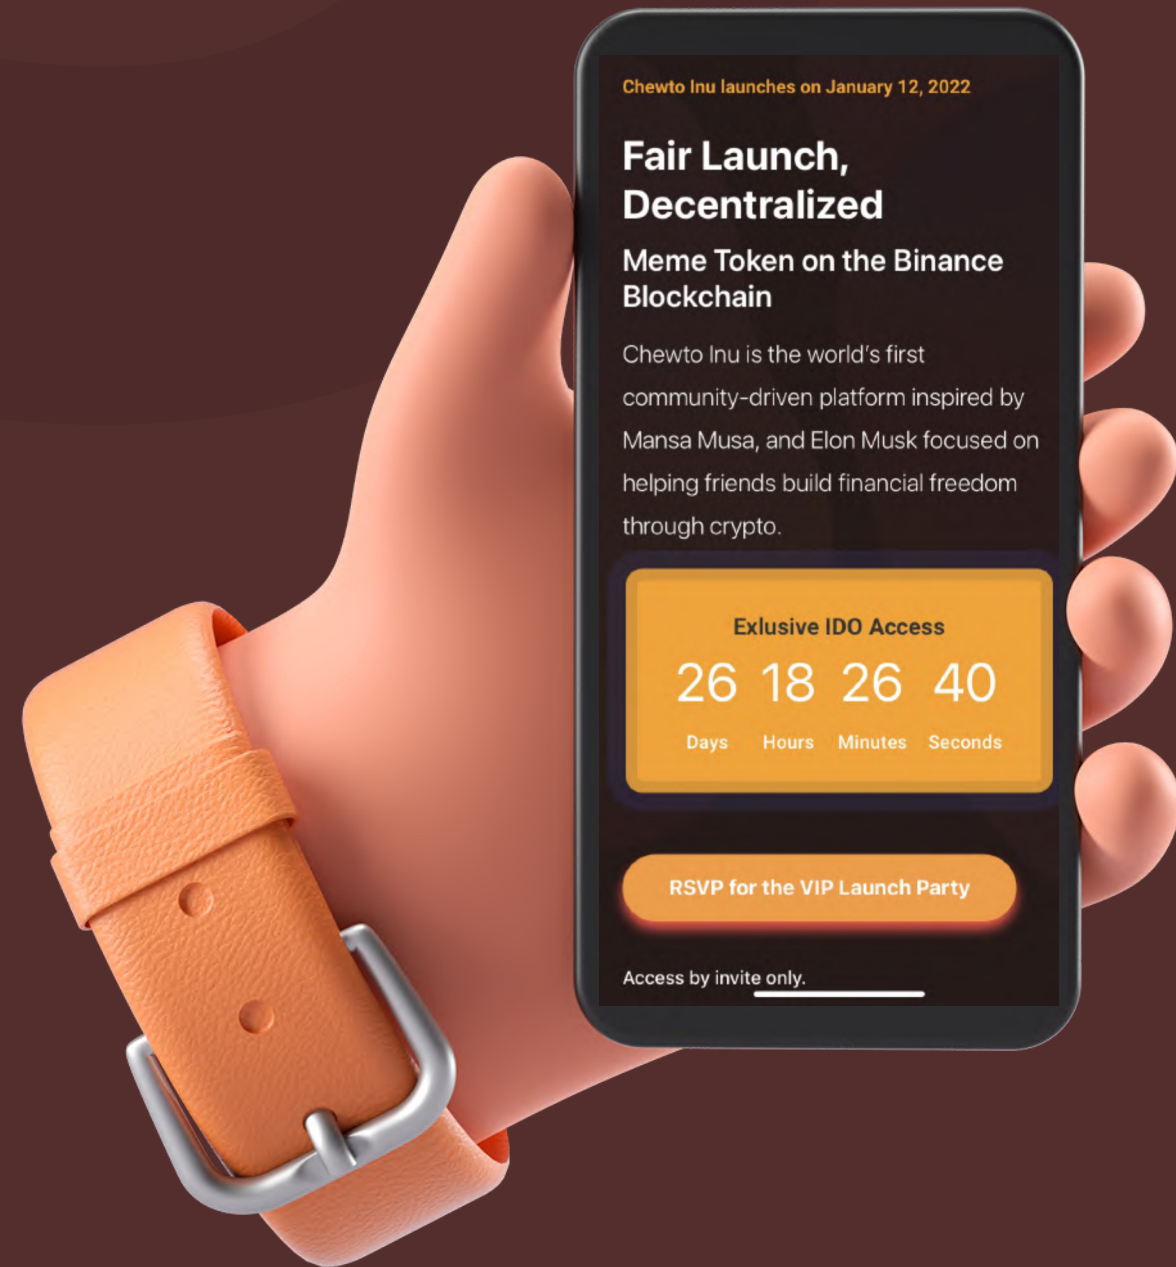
Chewto Inu launches on January 12, 2022

Fair Launch, Decentralized

Meme Token on the Binance Blockchain

Chewto Inu is the world's first community-driven platform inspired by Mansa Musa, and Elon Musk focused on helping friends build financial freedom through crypto.

Exlusive IDO Access

| 26 | 18 | 26 | 40 |
|---|---|---|---|
| Days | Hours | Minutes | Seconds |

RSVP for the VIP Launch Party

Access by invite only.